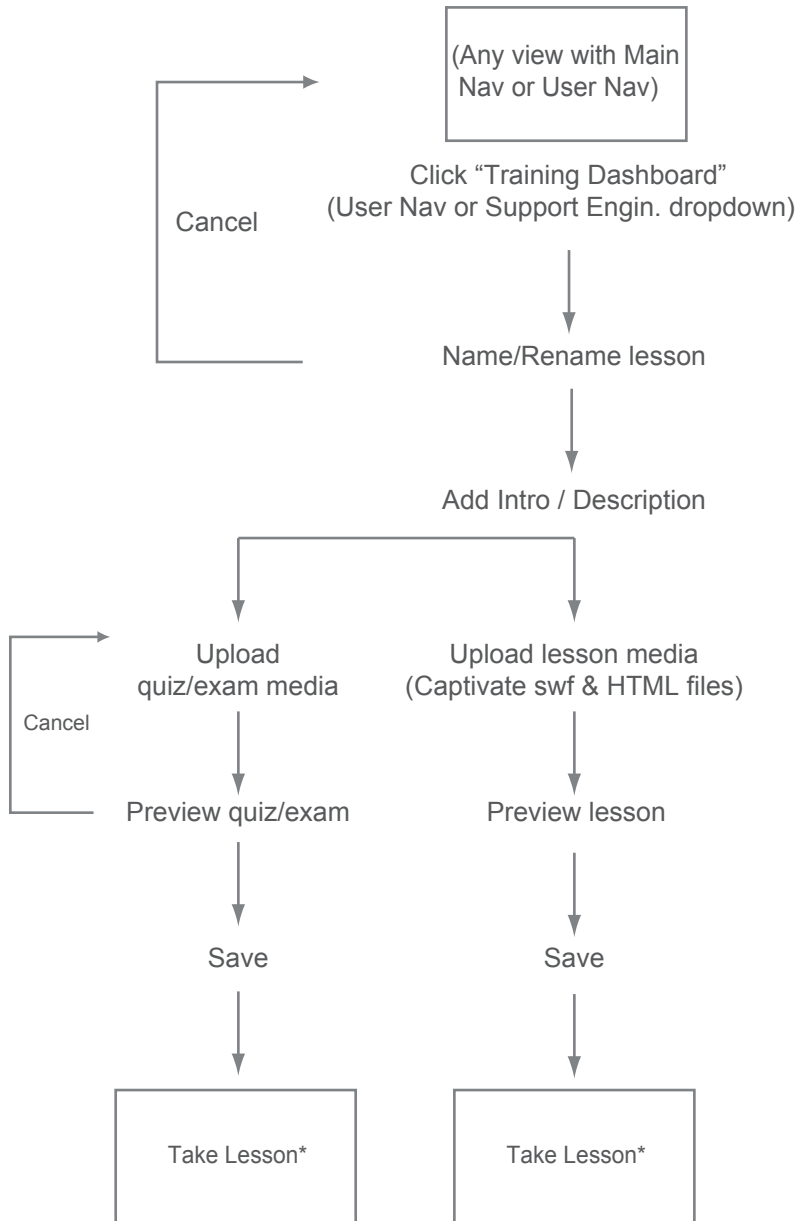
(Any view with Main Nav or User Nav)

Click “Training Dashboard” (User Nav or Support Engin. dropdown)

Cancel

Name/Rename lesson

Add Intro / Description

Upload quiz/exam media

Cancel

Preview quiz/exam

Save

Take Lesson*

Upload lesson media (Captivate swf & HTML files)

Preview lesson

Save

Take Lesson*